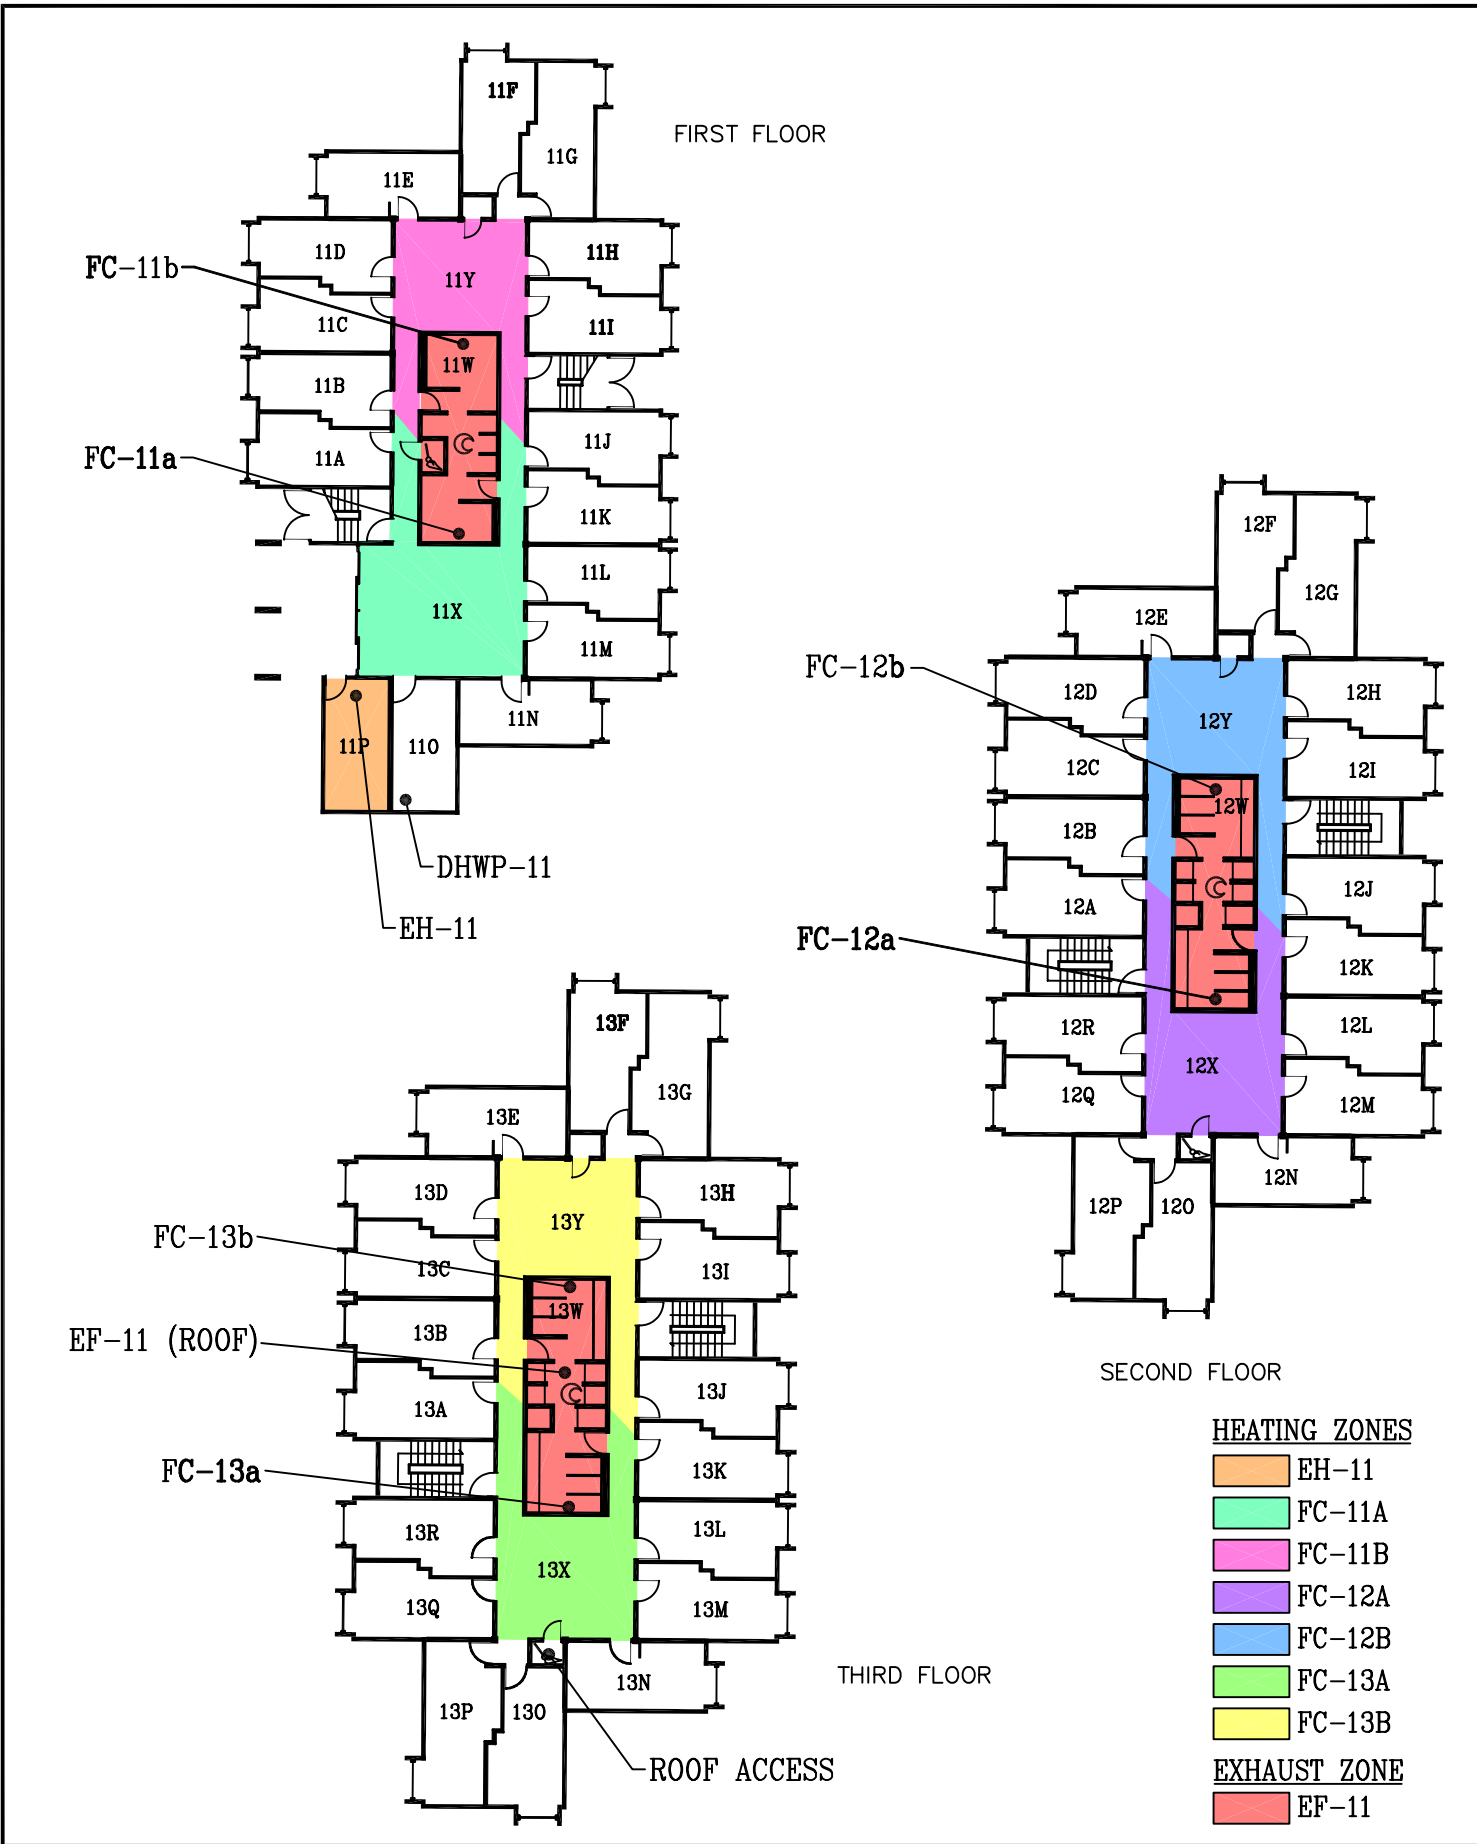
FIRST FLOOR

11F
11G
11E
11D
11H
11Y
11C
11I
11W
11B
11J
11A
11K
11L
11X
11M
11N
11P
110

FC-11b
FC-11a
DHWP-11
EH-11

SECOND FLOOR

12F
12G
12E
12D
12H
12Y
12C
12I
12W
12B
12J
12A
12K
12R
12L
12X
12Q
12M
12N
12P
120

FC-12b
FC-12a

THIRD FLOOR

13F
13G
13E
13D
13H
13Y
13C
13I
13W
13B
13J
13A
13K
13R
13L
13X
13Q
13M
13N
13P
130

FC-13b
EF-11 (ROOF)
FC-13a
ROOF ACCESS

HEATING ZONES
EH-11
FC-11A
FC-11B
FC-12A
FC-12B
FC-13A
FC-13B
EXHAUST ZONE
EF-11